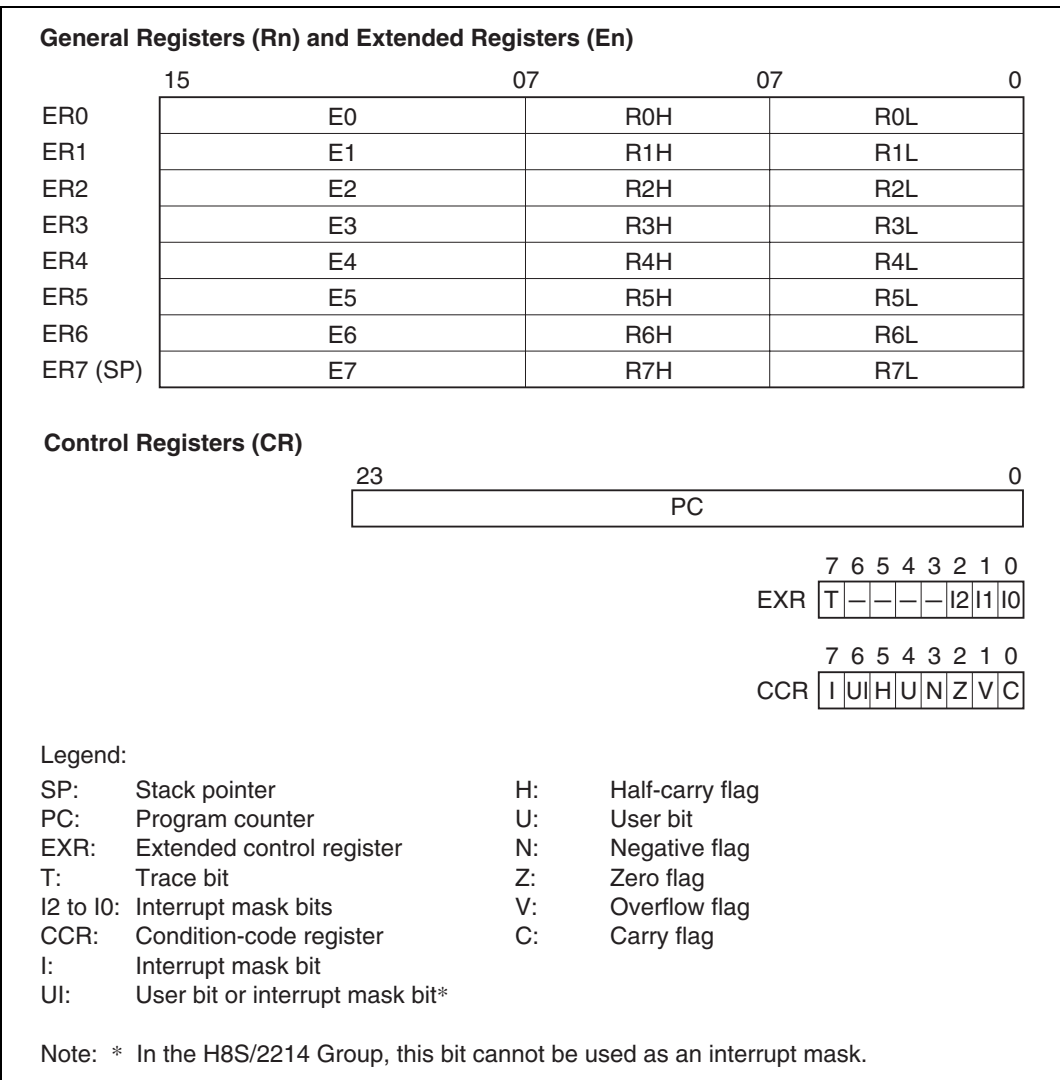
**General Registers (Rn) and Extended Registers (En)**

| | 15 | 0 7 | 0 7 0 |
|---|---|---|---|
| ER0 | E0 | R0H | R0L |
| ER1 | E1 | R1H | R1L |
| ER2 | E2 | R2H | R2L |
| ER3 | E3 | R3H | R3L |
| ER4 | E4 | R4H | R4L |
| ER5 | E5 | R5H | R5L |
| ER6 | E6 | R6H | R6L |
| ER7 (SP) | E7 | R7H | R7L |

**Control Registers (CR)**

23 0
PC

| | 7 | 6 | 5 | 4 | 3 | 2 | 1 | 0 |
|---|---|---|---|---|---|---|---|---|
| EXR | T | — | — | — | — | I2 | I1 | I0 |

| | 7 | 6 | 5 | 4 | 3 | 2 | 1 | 0 |
|---|---|---|---|---|---|---|---|---|
| CCR | I | UI | H | U | N | Z | V | C |

Legend:
SP: Stack pointer
PC: Program counter
EXR: Extended control register
T: Trace bit
I2 to I0: Interrupt mask bits
CCR: Condition-code register
I: Interrupt mask bit
UI: User bit or interrupt mask bit*

H: Half-carry flag
U: User bit
N: Negative flag
Z: Zero flag
V: Overflow flag
C: Carry flag

Note: * In the H8S/2214 Group, this bit cannot be used as an interrupt mask.